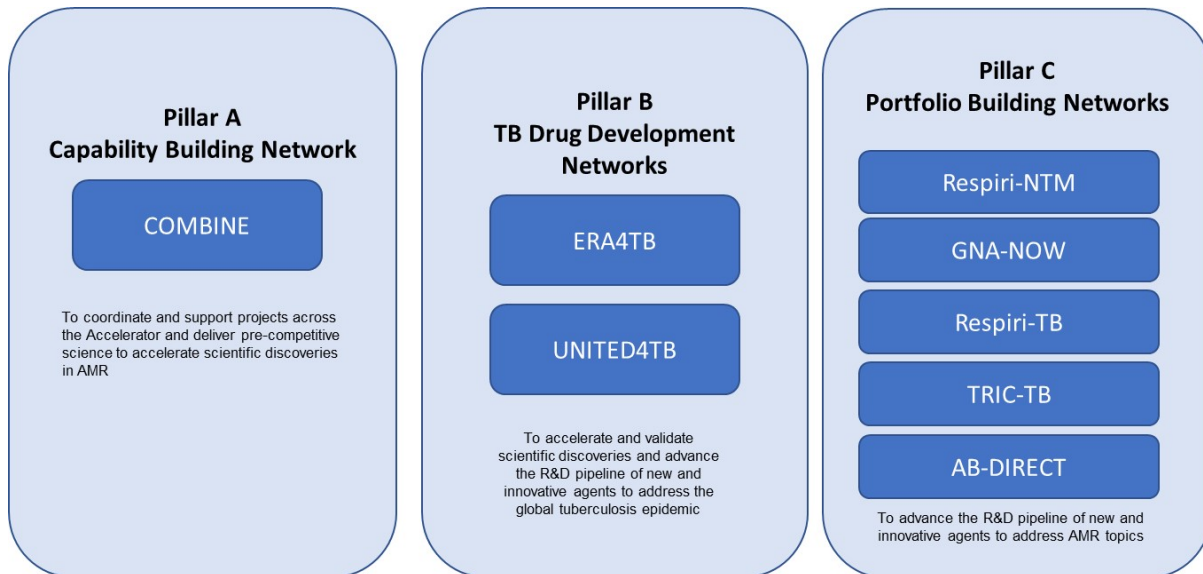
Pillar A
Capability Building Network

COMBINE

To coordinate and support projects across the Accelerator and deliver pre-competitive science to accelerate scientific discoveries in AMR

Pillar B
TB Drug Development Networks

ERA4TB

UNITED4TB

To accelerate and validate scientific discoveries and advance the R&D pipeline of new and innovative agents to address the global tuberculosis epidemic

Pillar C
Portfolio Building Networks

Respiri-NTM

GNA-NOW

Respiri-TB

TRIC-TB

AB-DIRECT

To advance the R&D pipeline of new and innovative agents to address AMR topics